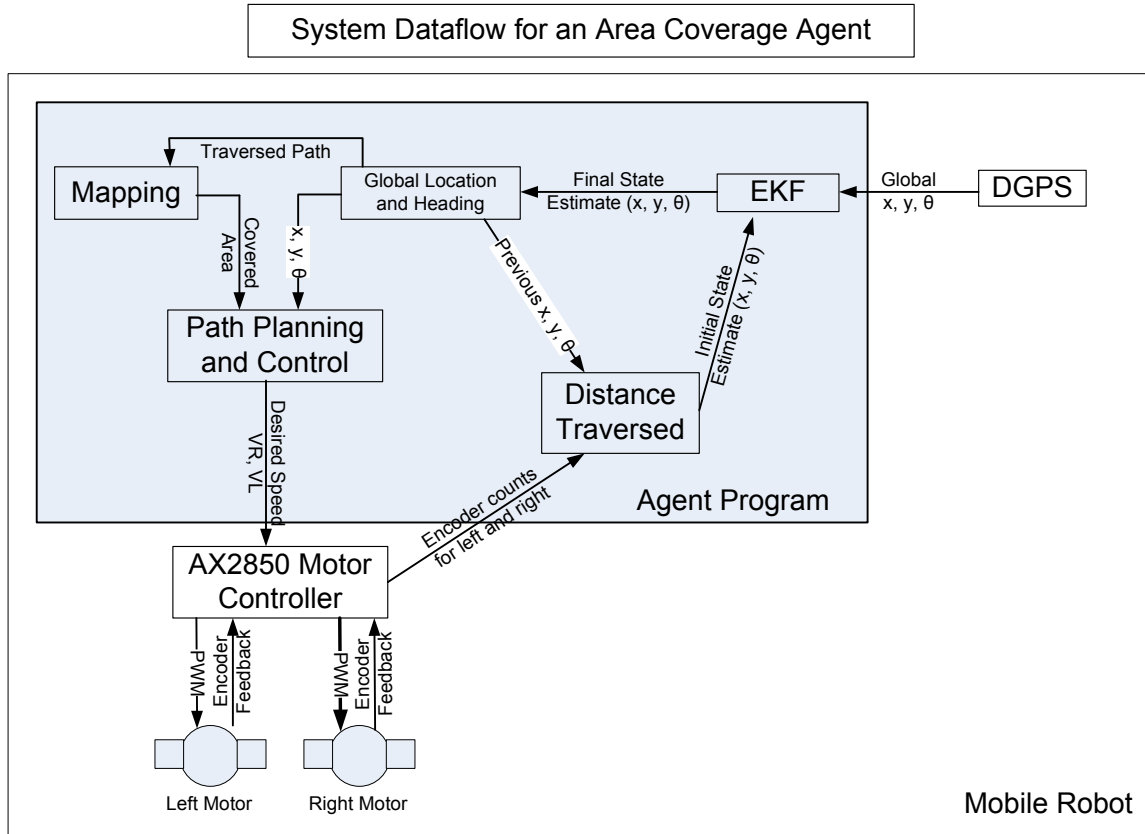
System Dataflow for an Area Coverage Agent

Traversed Path

Mapping

Global Location and Heading

Final State Estimate (x, y, θ)

EKF

Global x, y, θ

DGPS

Covered Area

x, y, θ

Previous x, y, θ

Initial State Estimate (x, y, θ)

Path Planning and Control

Distance Traversed

Desired Speed VR, VL

Encoder counts for left and right

Agent Program

AX2850 Motor Controller

PWM

Encoder Feedback

PWM

Encoder Feedback

Left Motor

Right Motor

Mobile Robot